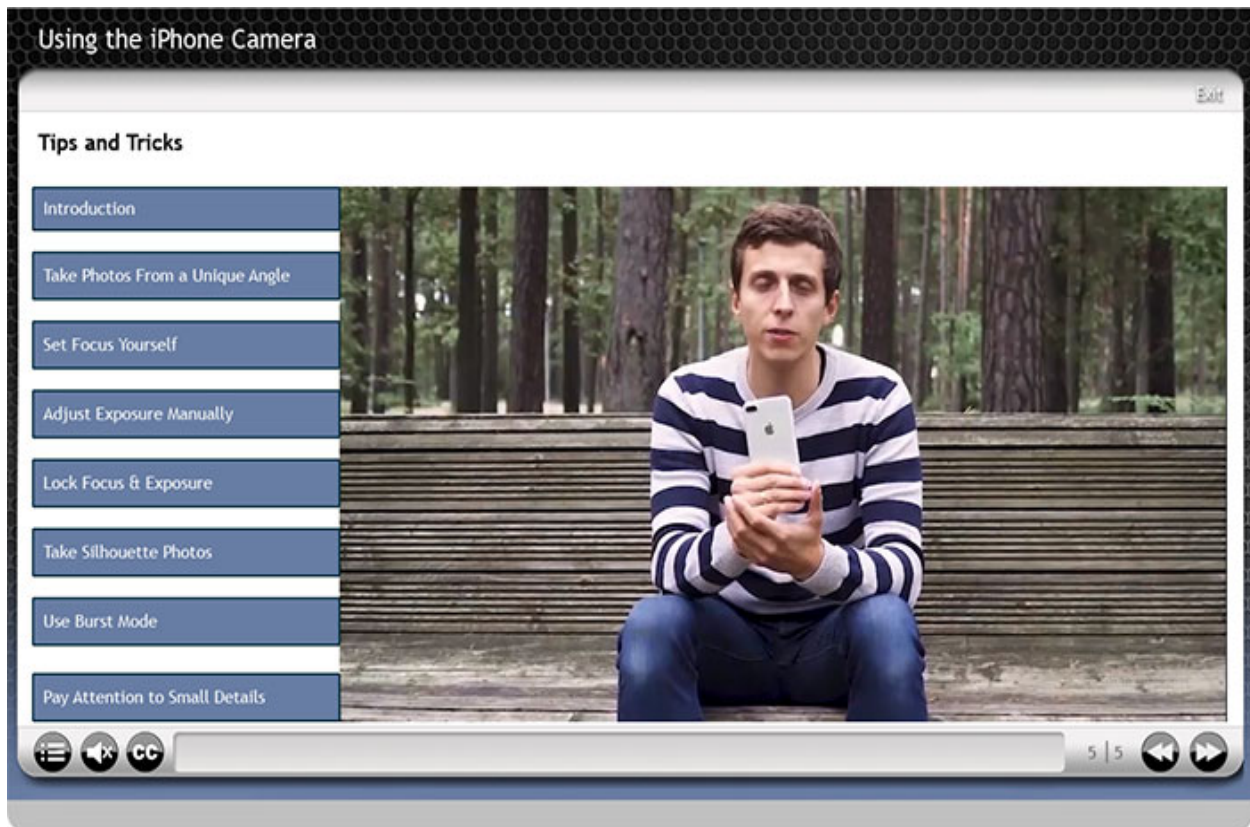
Using the iPhone Camera

Exit

Tips and Tricks

Introduction

Take Photos From a Unique Angle

Set Focus Yourself

Adjust Exposure Manually

Lock Focus & Exposure

Take Silhouette Photos

Use Burst Mode

Pay Attention to Small Details

CC

5 | 5